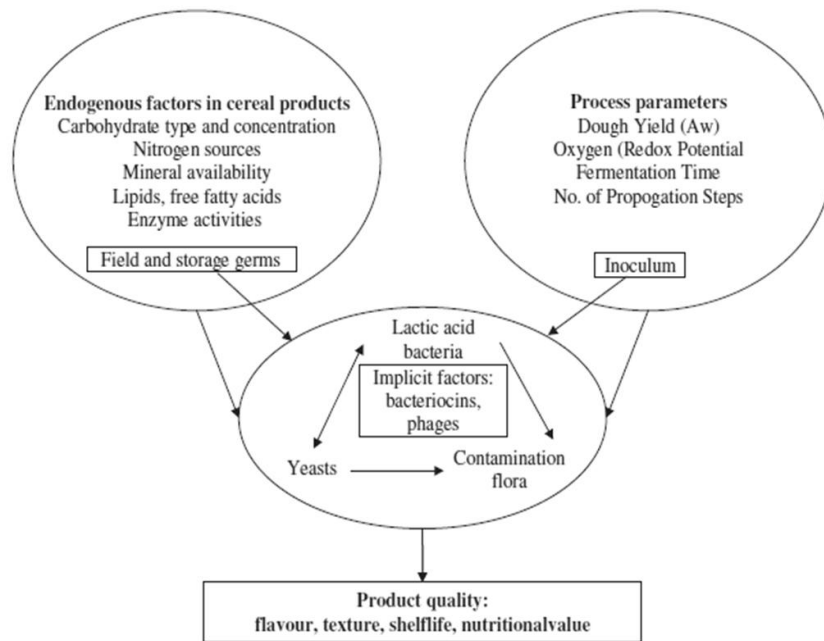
Endogenous factors in cereal products
Carbohydrate type and concentration
Nitrogen sources
Mineral availability
Lipids, free fatty acids
Enzyme activities

Field and storage germs

Process parameters
Dough Yield (Aw)
Oxygen (Redox Potential
Fermentation Time
No. of Propogation Steps

Inoculum

Lactic acid bacteria

Implicit factors: bacteriocins, phages

Yeasts

Contamination flora

Product quality:
flavour, texture, shelflife, nutritionalvalue